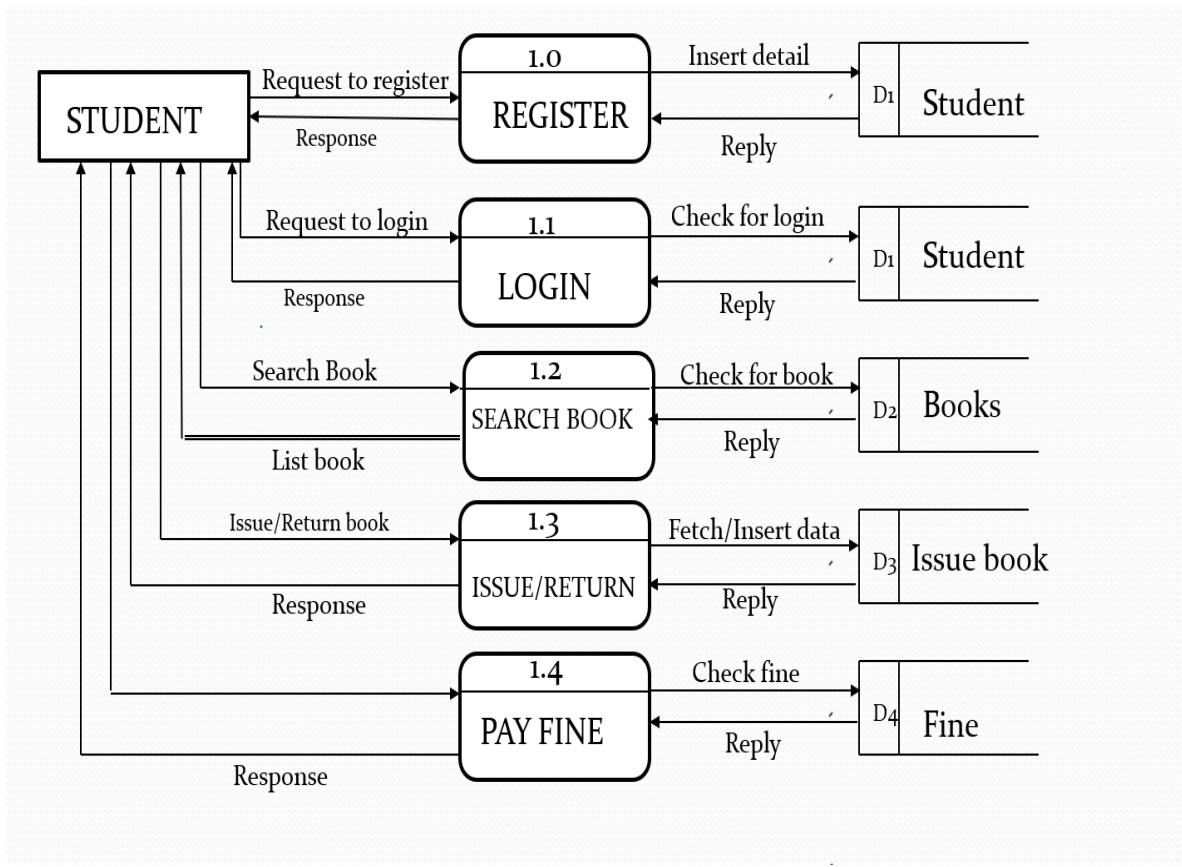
STUDENT

Request to register

Response

1.0

REGISTER

Insert detail

Reply

D1 Student

Request to login

Response

1.1

LOGIN

Check for login

Reply

D1 Student

Search Book

List book

1.2

SEARCH BOOK

Check for book

Reply

D2 Books

Issue/Return book

Response

1.3

ISSUE/RETURN

Fetch/Insert data

Reply

D3 Issue book

Response

1.4

PAY FINE

Check fine

Reply

D4 Fine